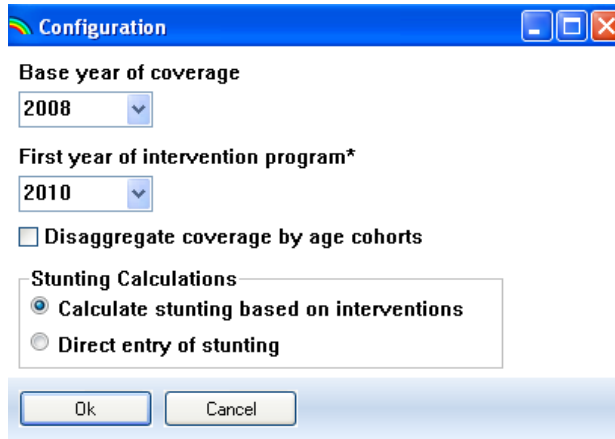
Configuration

Base year of coverage

2008

First year of intervention program*

2010

Disaggregate coverage by age cohorts

Stunting Calculations

Calculate stunting based on interventions

Direct entry of stunting

Ok

Cancel